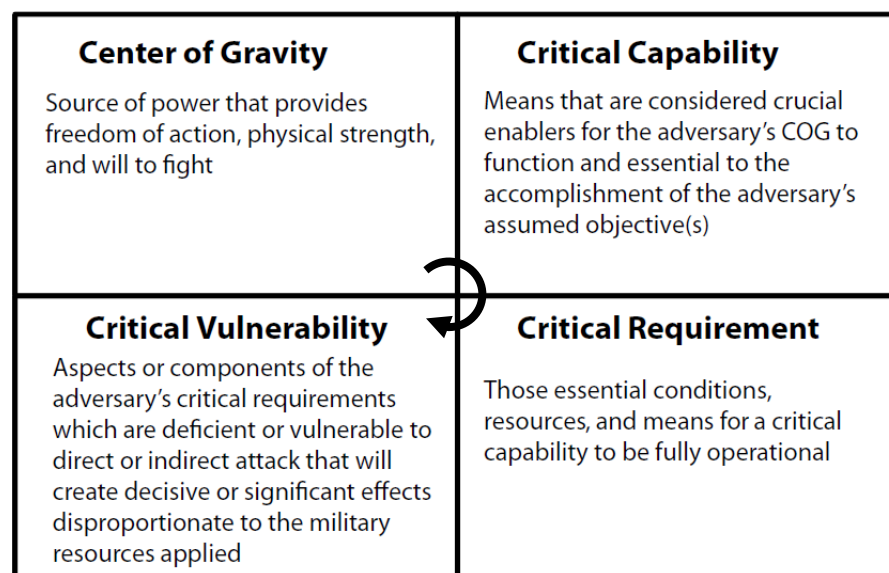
Center of Gravity

Source of power that provides freedom of action, physical strength, and will to fight

Critical Capability

Means that are considered crucial enablers for the adversary's COG to function and essential to the accomplishment of the adversary's assumed objective(s)

Critical Vulnerability

Aspects or components of the adversary's critical requirements which are deficient or vulnerable to direct or indirect attack that will create decisive or significant effects disproportionate to the military resources applied

Critical Requirement

Those essential conditions, resources, and means for a critical capability to be fully operational